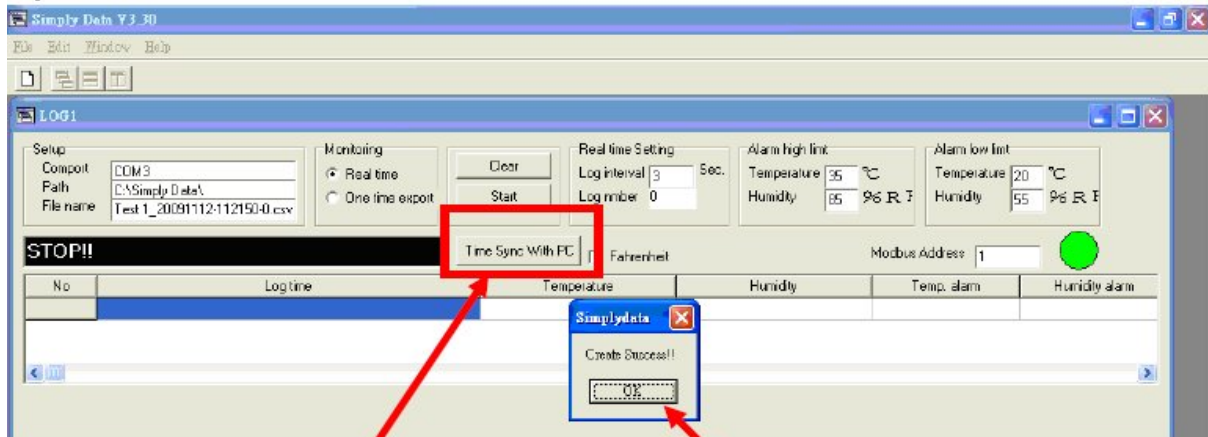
Simply Data V3.30

File Edit Window Help

LOG1

Setup
Comport COM3
Path C:\Simply Data\
File name Test 1_20091112-112150-0.csv

Monitoring
Real time
One time export

Clear
Start

Real time Setting
Log interval 3 Sec.
Log nmber 0

Alarm high limt
Temperature 35 ℃
Humidity 85 % R H

Alarm low limt
Temperature 20 ℃
Humidity 55 % R H

STOP!!

Time Sync With PC

Fahrenheit

Modbus Address 1

| No | Log time | Temperature | Humidity | Temp. alarm | Humidity alarm |
|---|---|---|---|---|---|
| | | | | | |

Simplydata

Create Success!!

OK